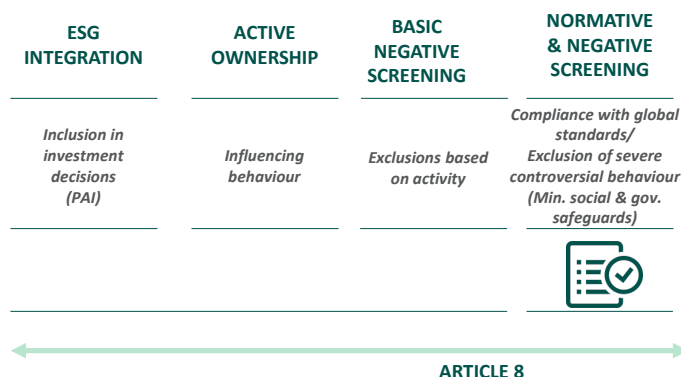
| ESG INTEGRATION | ACTIVE OWNERSHIP | BASIC NEGATIVE SCREENING | NORMATIVE & NEGATIVE SCREENING |
|---|---|---|---|
| Inclusion in investment decisions (PAI) | Influencing behaviour | Exclusions based on activity | Compliance with global standards/ Exclusion of severe controversial behaviour (Min. social & gov. safeguards) |

ARTICLE 8